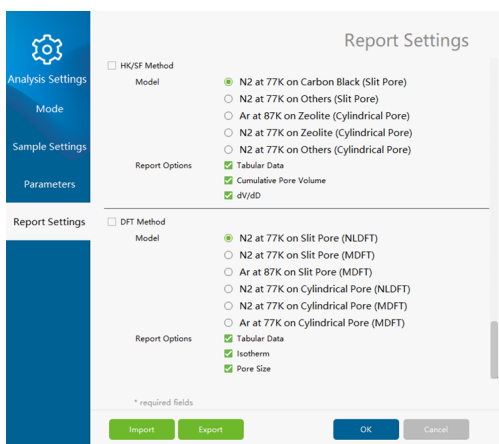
Analysis Settings

Mode

Sample Settings

Parameters

Report Settings

Report Settings

HK/SF Method

Model

N2 at 77K on Carbon Black (Slit Pore)

N2 at 77K on Others (Slit Pore)

Ar at 87K on Zeolite (Cylindrical Pore)

N2 at 77K on Zeolite (Cylindrical Pore)

N2 at 77K on Others (Cylindrical Pore)

Report Options

Tabular Data

Cumulative Pore Volume

dV/dD

DFT Method

Model

N2 at 77K on Slit Pore (NLDFT)

N2 at 77K on Slit Pore (MDFT)

Ar at 87K on Slit Pore (MDFT)

N2 at 77K on Cylindrical Pore (NLDFT)

N2 at 77K on Cylindrical Pore (MDFT)

Ar at 77K on Cylindrical Pore (MDFT)

Report Options

Tabular Data

Isotherm

Pore Size

* required fields

Import

Export

OK

Cancel